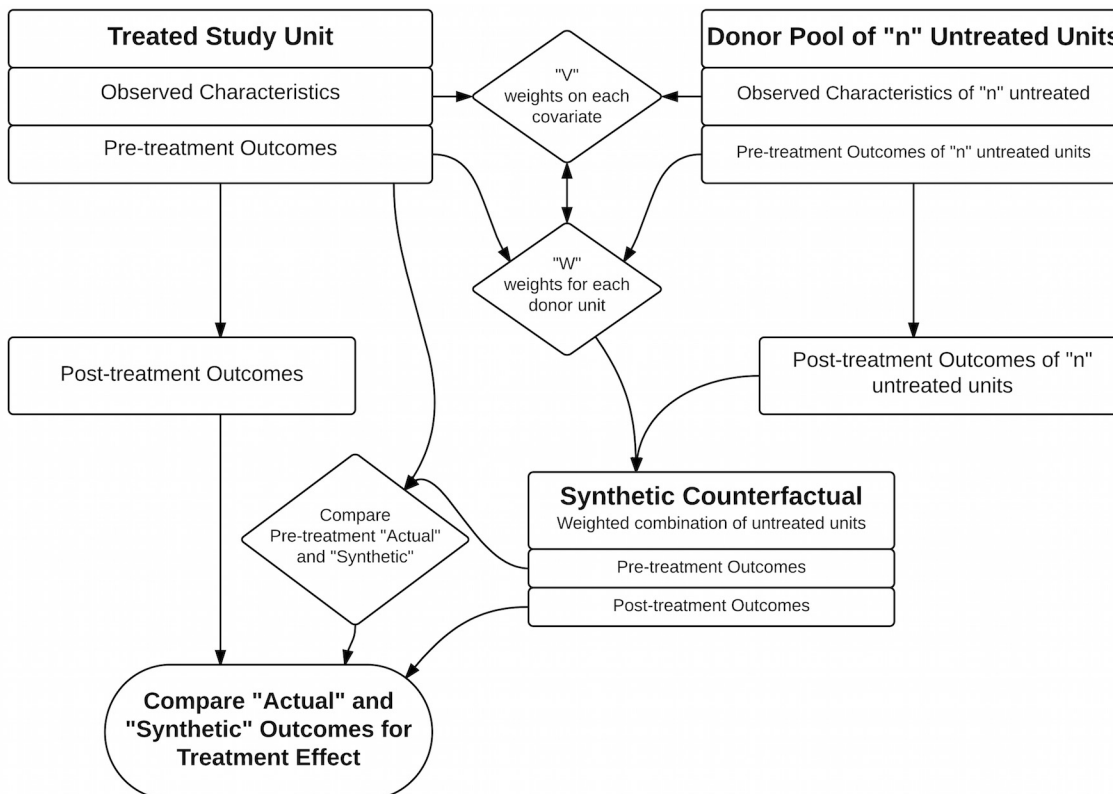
Treated Study Unit

Observed Characteristics

Pre-treatment Outcomes

Donor Pool of "n" Untreated Unit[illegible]

Observed Characteristics of "n" untreated

Pre-treatment Outcomes of "n" untreated units

"V"
weights on each
covariate

"W"
weights for each
donor unit

Post-treatment Outcomes

Post-treatment Outcomes of "n" untreated units

Compare
Pre-treatment "Actual"
and "Synthetic"

Synthetic Counterfactual
Weighted combination of untreated units

Pre-treatment Outcomes

Post-treatment Outcomes

Compare "Actual" and "Synthetic" Outcomes for Treatment Effect